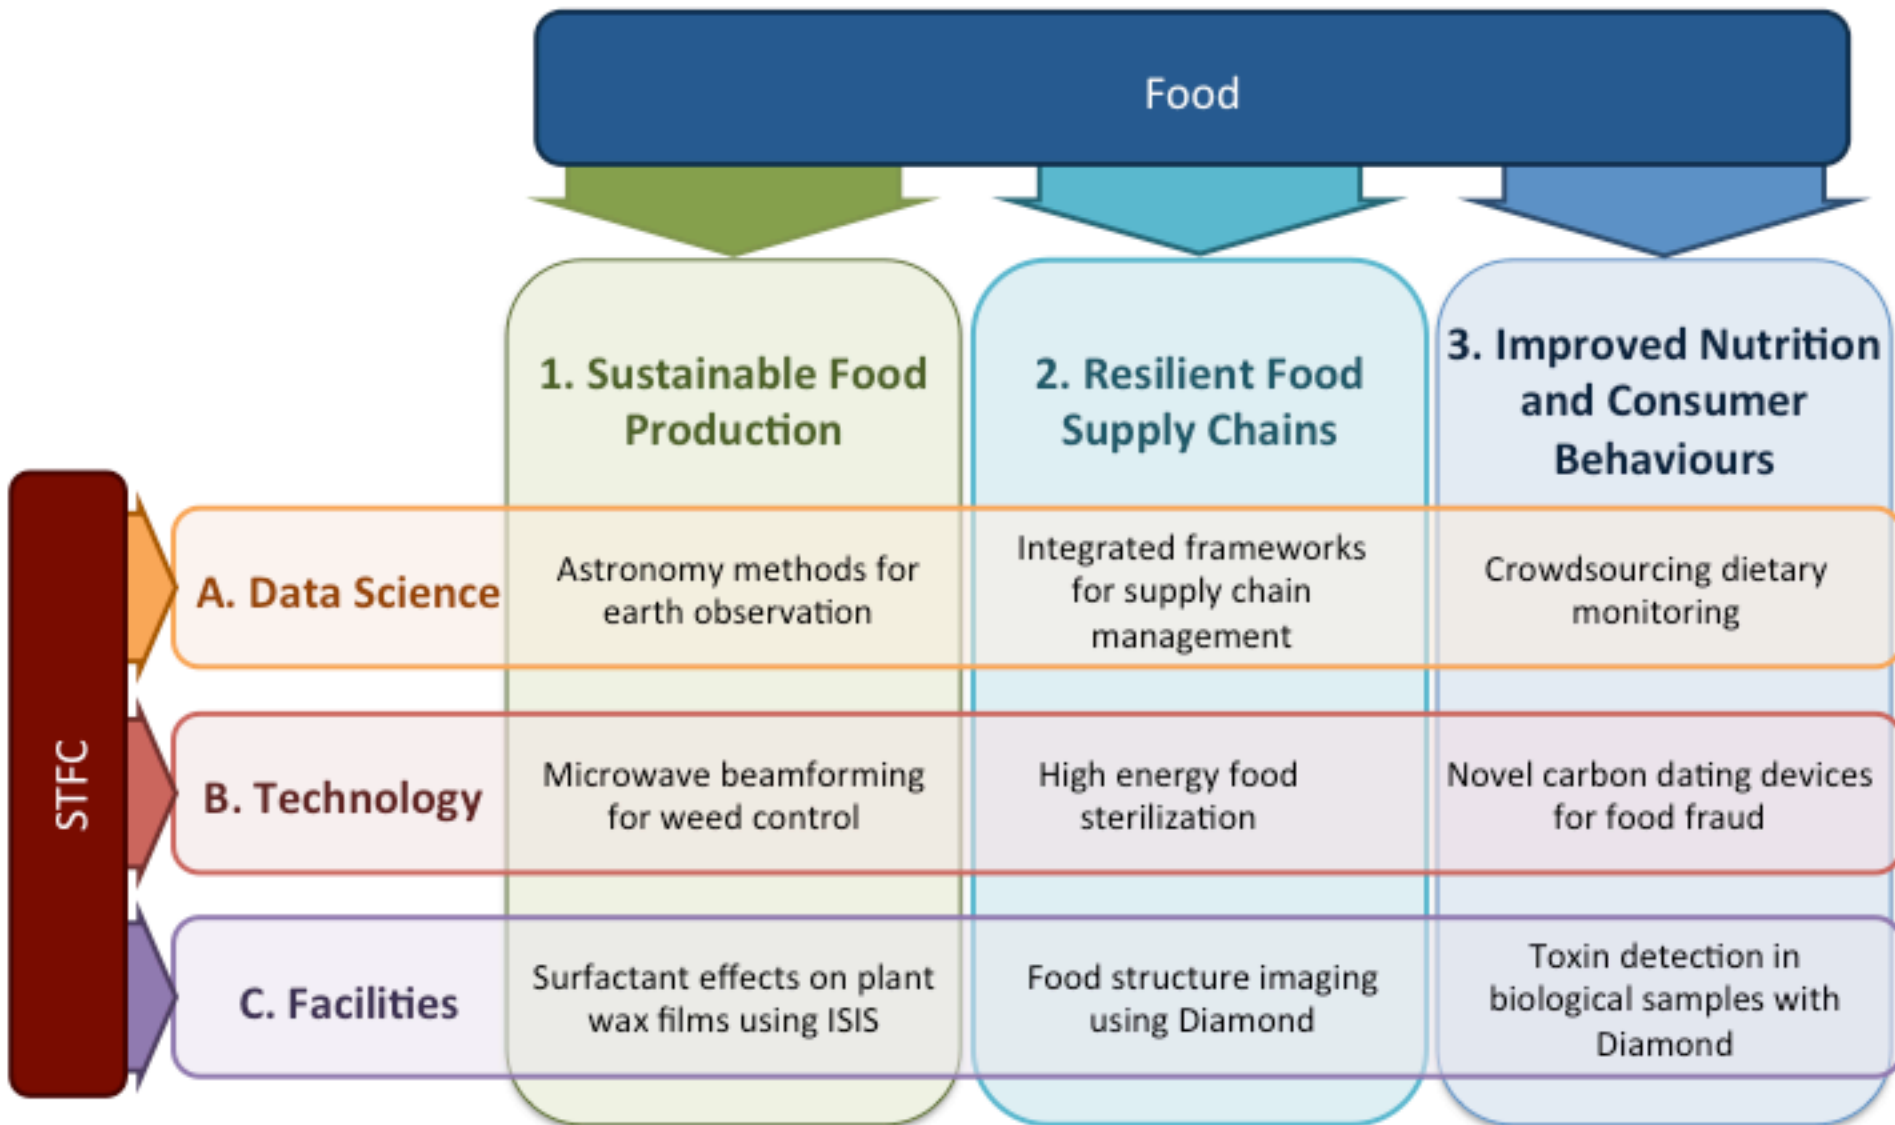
Food

STFC

| | 1. Sustainable Food Production | 2. Resilient Food Supply Chains | 3. Improved Nutrition and Consumer Behaviours |
|---|---|---|---|
| A. Data Science | Astronomy methods for earth observation | Integrated frameworks for supply chain management | Crowdsourcing dietary monitoring |
| B. Technology | Microwave beamforming for weed control | High energy food sterilization | Novel carbon dating devices for food fraud |
| C. Facilities | Surfactant effects on plant wax films using ISIS | Food structure imaging using Diamond | Toxin detection in biological samples with Diamond |